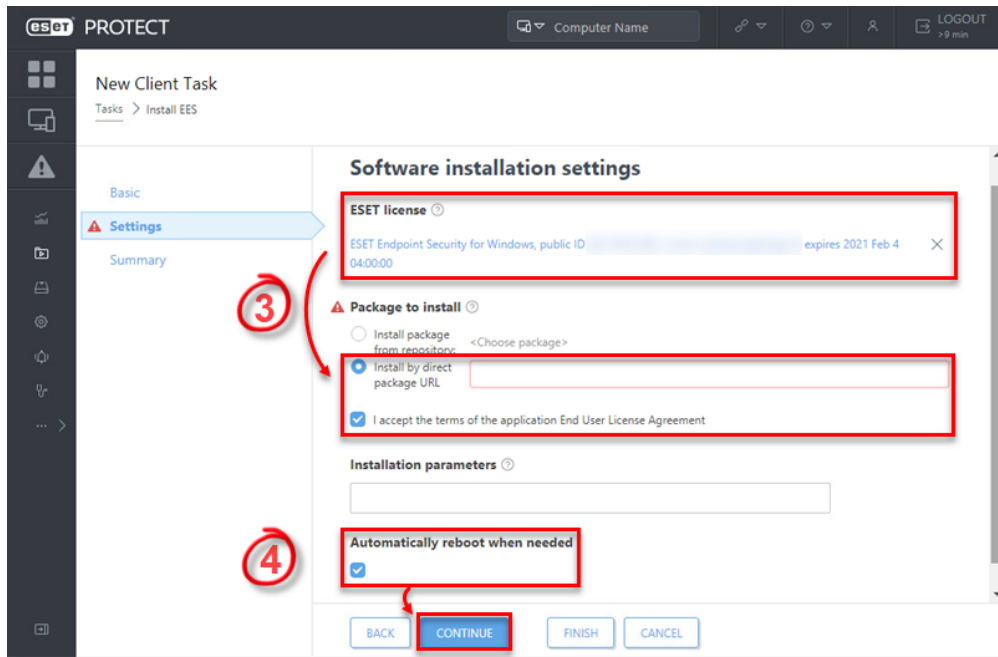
eset PROTECT

Computer Name

LOGOUT
>9 min

New Client Task

Tasks > Install EES

Basic

Settings

Summary

Software installation settings

ESET license

ESET Endpoint Security for Windows, public ID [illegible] expires 2021 Feb 4 04:00:00

3

Package to install

Install package from repository: <Choose package>

Install by direct package URL

I accept the terms of the application End User License Agreement

Installation parameters

4

Automatically reboot when needed

BACK

CONTINUE

FINISH

CANCEL